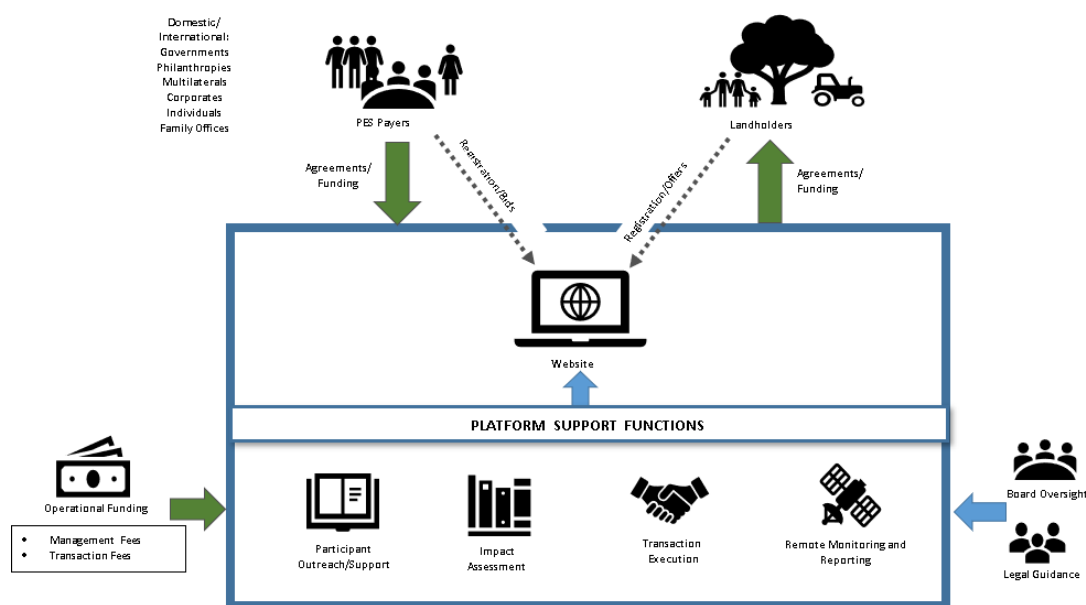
Domestic/
International:
Governments
Philanthropies
Multilaterals
Corporates
Individuals
Family Offices

PES Payers

Landholders

Agreements/
Funding

Registration/Bids

Registration/Offers

Agreements/
Funding

Website

PLATFORM SUPPORT FUNCTIONS

Operational Funding

- Management Fees
- Transaction Fees

Participant
Outreach/Support

Impact
Assessment

Transaction
Execution

Remote Monitoring and
Reporting

Board Oversight

Legal Guidance